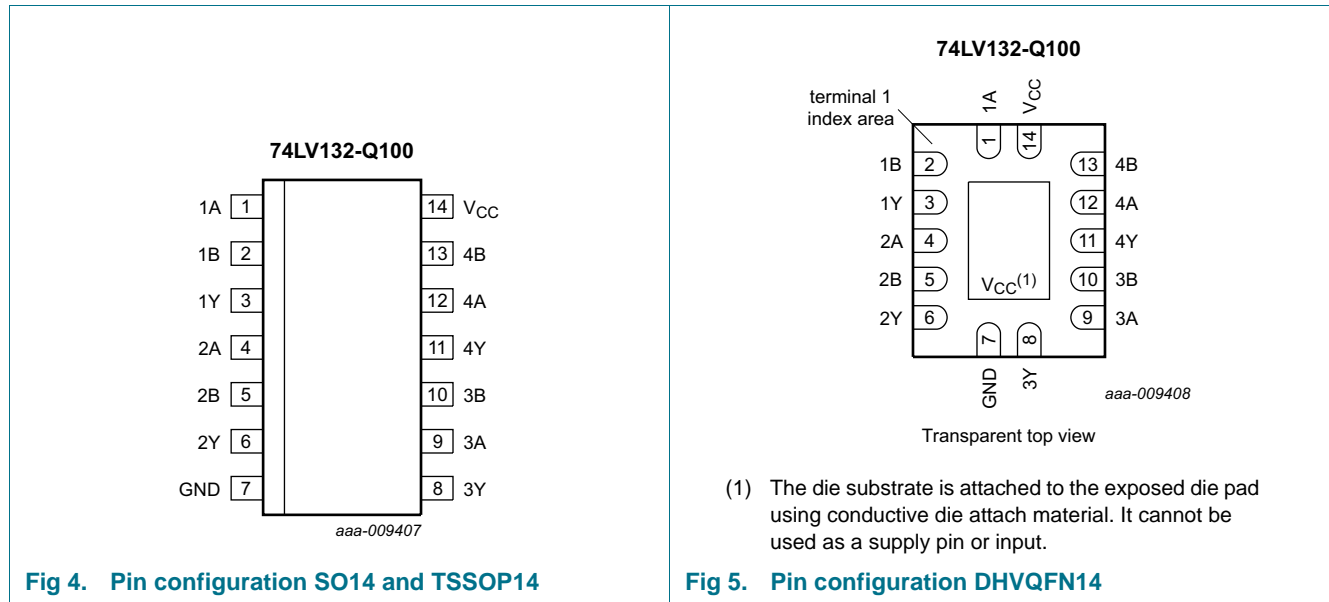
74LV132-Q100

1A 1
1B 2
1Y 3
2A 4
2B 5
2Y 6
GND 7

14 $V_{CC}$
13 4B
12 4A
11 4Y
10 3B
9 3A
8 3Y

aaa-009407

Fig 4. Pin configuration SO14 and TSSOP14

74LV132-Q100

terminal 1 index area

1A
$V_{CC}$
1
14

1B 2
1Y 3
2A 4
2B 5
2Y 6

13 4B
12 4A
11 4Y
10 3B
9 3A

$V_{CC}^{(1)}$

7
8
GND
3Y

aaa-009408

Transparent top view

(1) The die substrate is attached to the exposed die pad using conductive die attach material. It cannot be used as a supply pin or input.

Fig 5. Pin configuration DHVQFN14